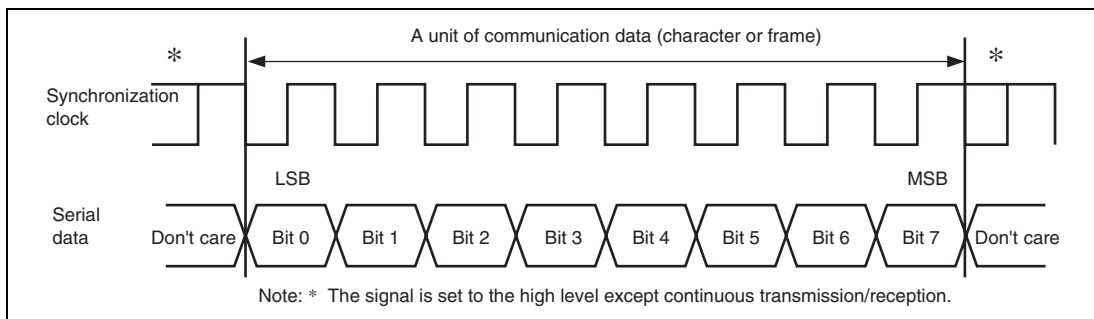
*

A unit of communication data (character or frame)

*

Synchronization clock

LSB

MSB

Serial data

Don't care

Bit 0

Bit 1

Bit 2

Bit 3

Bit 4

Bit 5

Bit 6

Bit 7

Don't care

Note: * The signal is set to the high level except continuous transmission/reception.